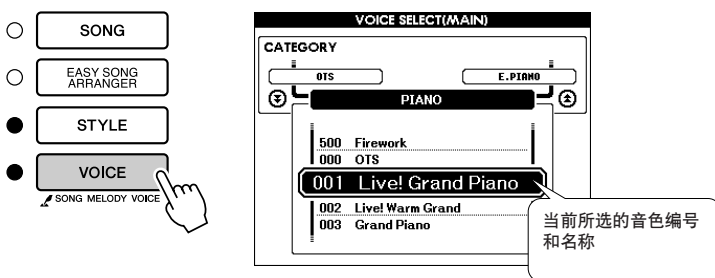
SONG

EASY SONG ARRANGER

STYLE

VOICE

SONG MELODY VOICE

VOICE SELECT(MAIN)

CATEGORY

OTS

E.PIANO

PIANO

500 Firework
000 OTS
001 Live! Grand Piano
002 Live! Warm Grand
003 Grand Piano

当前所选的音色编号和名称